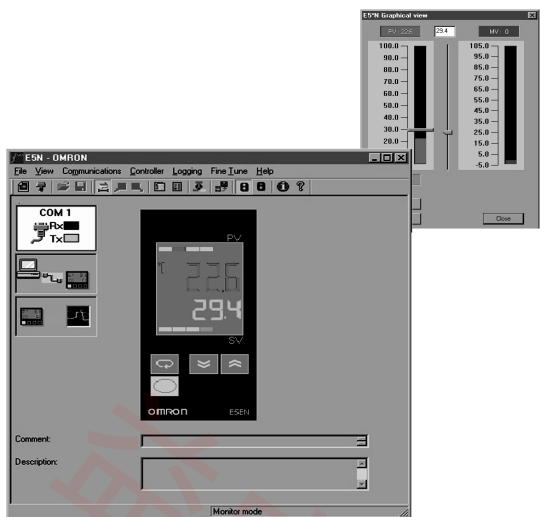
E5*N Graphical view

PV : 22.6

29.4

MV : 0

100.0
90.0
80.0
70.0
60.0
50.0
40.0
30.0
20.0

105.0
95.0
85.0
75.0
65.0
55.0
45.0
35.0
25.0
15.0
5.0
-5.0

Close

E5N - OMRON

File View Communications Controller Logging Fine Tune Help

COM 1
Rx
Tx

PV
22.6
29.4
SV

omron
E5EN

Comment:

Description:

Monitor mode